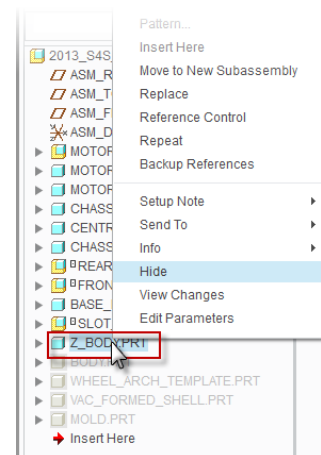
Pattern...
Insert Here
Move to New Subassembly
Replace
Reference Control
Repeat
Backup References
Setup Note
Send To
Info
Hide
View Changes
Edit Parameters

2013_S4S
ASM_R
ASM_T
ASM_F
ASM_D
MOTOR
MOTOR
MOTOR
CHASS
CENTR
CHASS
REAR
FRON
BASE_
SLOT
Z_BODY.PRT
BODY
WHEEL_ARCH_TEMPLATE.PRT
VAC_FORMED_SHELL.PRT
MOLD.PRT
Insert Here